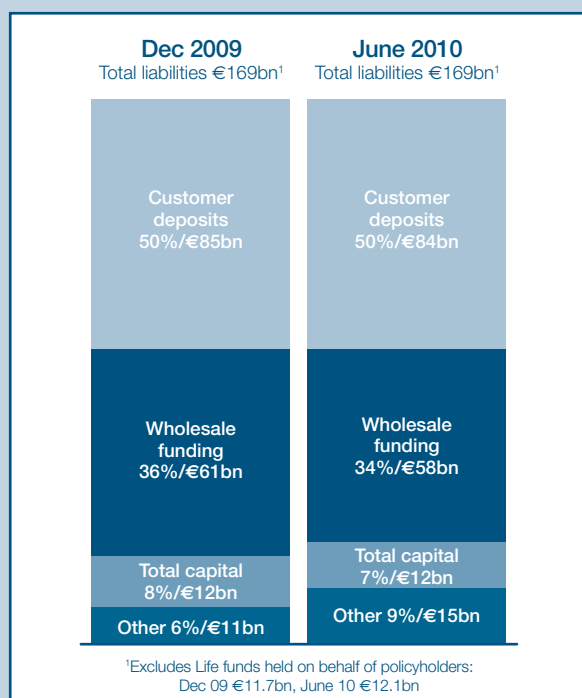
Dec 2009
Total liabilities €169bn$^1$

June 2010
Total liabilities €169bn$^1$

Customer deposits 50%/€85bn

Wholesale funding 36%/€61bn

Total capital 8%/€12bn

Other 6%/€11bn

Customer deposits 50%/€84bn

Wholesale funding 34%/€58bn

Total capital 7%/€12bn

Other 9%/€15bn

$^1$Excludes Life funds held on behalf of policyholders: Dec 09 €11.7bn, June 10 €12.1bn